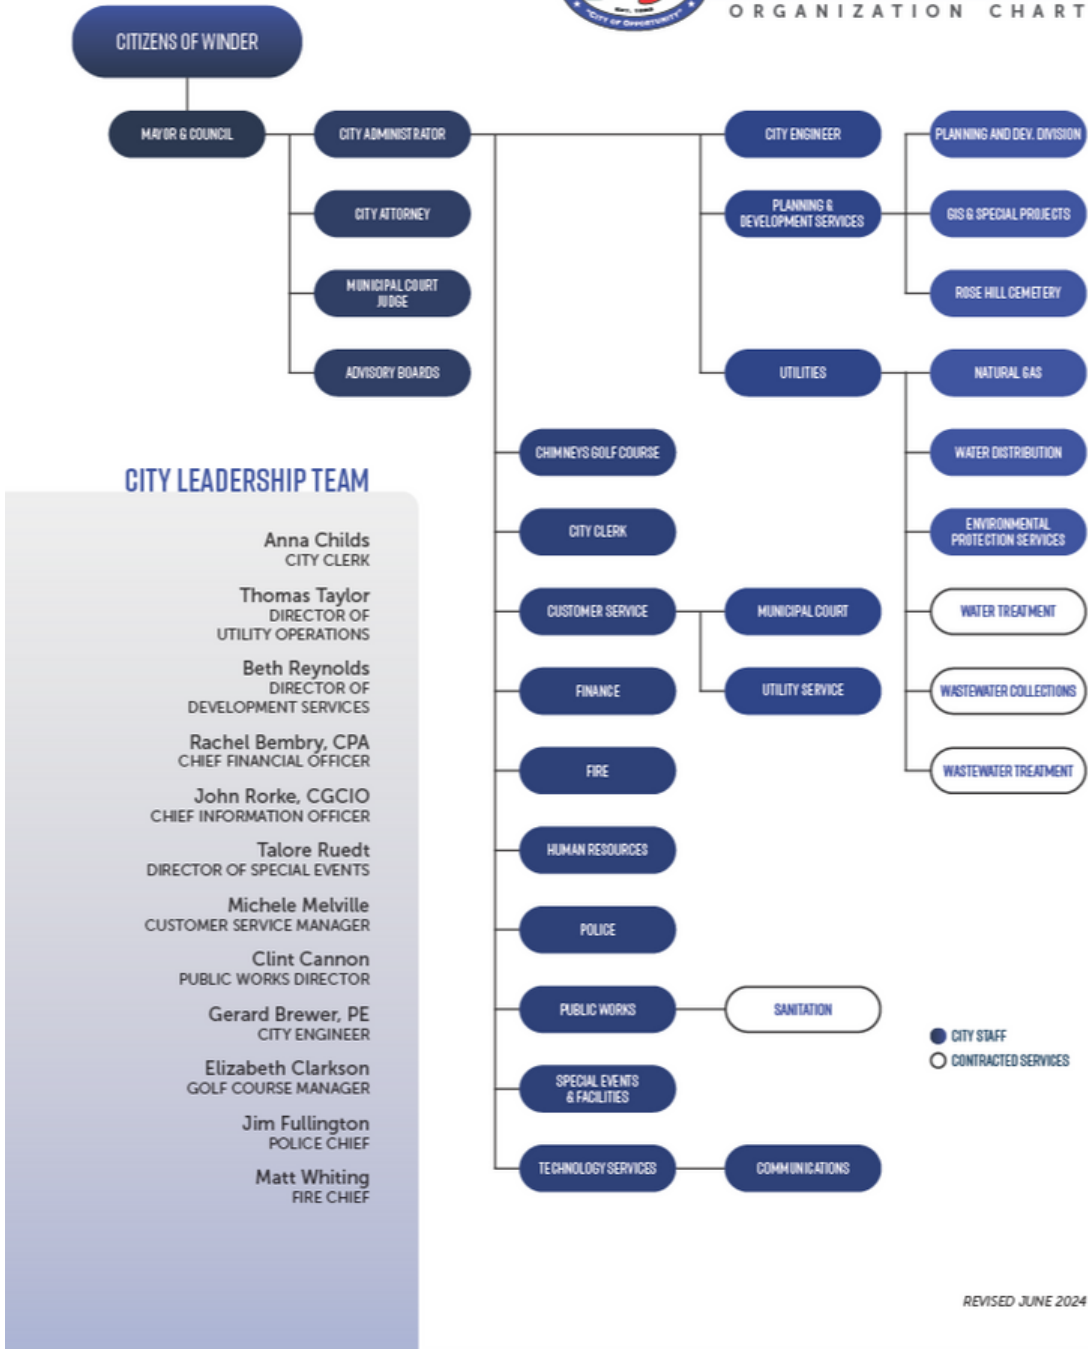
ORGANIZATION CHART

CITIZENS OF WINDER

MAYOR & COUNCIL

CITY ADMINISTRATOR

CITY ATTORNEY

MUNICIPAL COURT JUDGE

ADVISORY BOARDS

CITY ENGINEER

PLANNING & DEVELOPMENT SERVICES

UTILITIES

PLANNING AND DEV. DIVISION

GIS & SPECIAL PROJECTS

ROSE HILL CEMETERY

NATURAL GAS

WATER DISTRIBUTION

ENVIRONMENTAL PROTECTION SERVICES

WATER TREATMENT

WASTEWATER COLLECTIONS

WASTEWATER TREATMENT

CHIMNEYS GOLF COURSE

CITY CLERK

CUSTOMER SERVICE

MUNICIPAL COURT

UTILITY SERVICE

FINANCE

FIRE

HUMAN RESOURCES

POLICE

PUBLIC WORKS

SANITATION

SPECIAL EVENTS & FACILITIES

TECHNOLOGY SERVICES

COMMUNICATIONS

CITY STAFF

CONTRACTED SERVICES

CITY LEADERSHIP TEAM

Anna Childs
CITY CLERK

Thomas Taylor
DIRECTOR OF UTILITY OPERATIONS

Beth Reynolds
DIRECTOR OF DEVELOPMENT SERVICES

Rachel Bembry, CPA
CHIEF FINANCIAL OFFICER

John Rorke, CGCIO
CHIEF INFORMATION OFFICER

Talore Ruedt
DIRECTOR OF SPECIAL EVENTS

Michele Melville
CUSTOMER SERVICE MANAGER

Clint Cannon
PUBLIC WORKS DIRECTOR

Gerard Brewer, PE
CITY ENGINEER

Elizabeth Clarkson
GOLF COURSE MANAGER

Jim Fullington
POLICE CHIEF

Matt Whiting
FIRE CHIEF

REVISED JUNE 2024